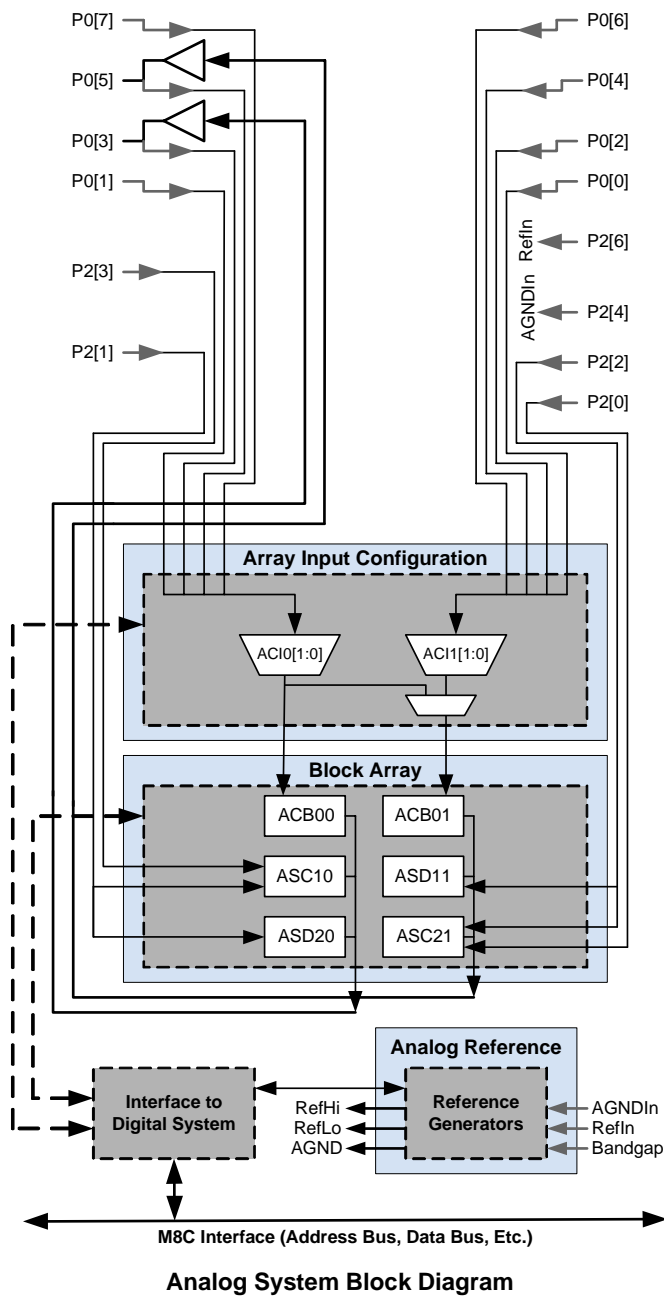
P0[7]
P0[5]
P0[3]
P0[1]
P2[3]
P2[1]
P0[6]
P0[4]
P0[2]
P0[0]
RefIn
P2[6]
AGNDIn
P2[4]
P2[2]
P2[0]

Array Input Configuration
ACI0[1:0]
ACI1[1:0]

Block Array
ACB00
ACB01
ASC10
ASD11
ASD20
ASC21

Analog Reference
Interface to Digital System
Reference Generators
RefHi
RefLo
AGND
AGNDIn
RefIn
Bandgap

M8C Interface (Address Bus, Data Bus, Etc.)

Analog System Block Diagram